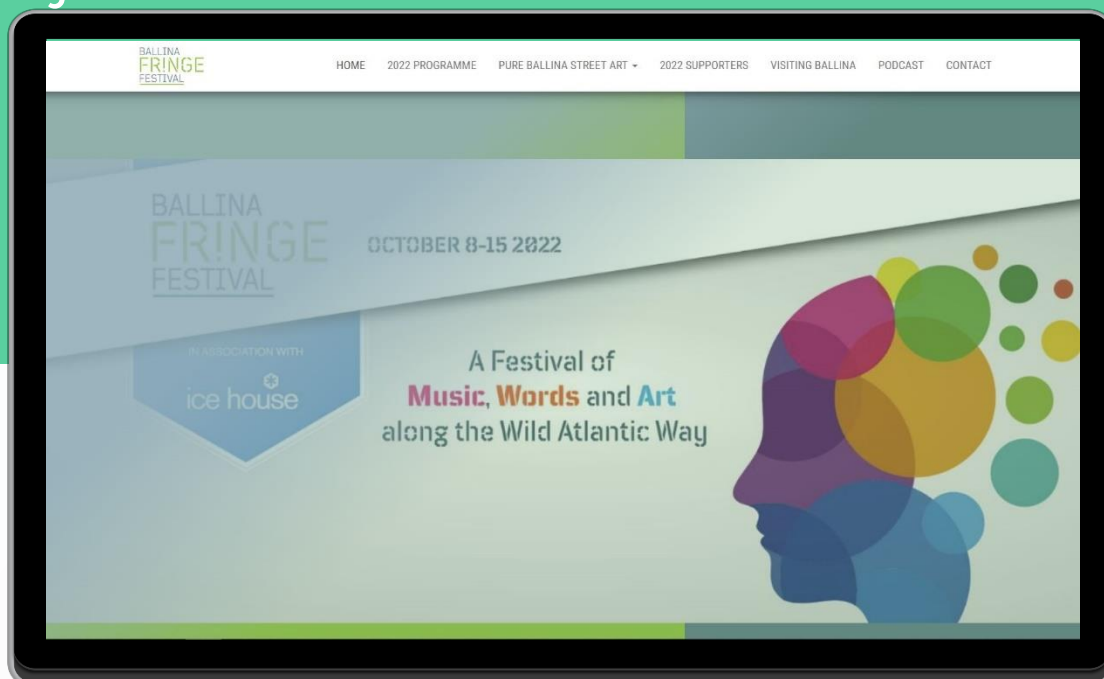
BALLINA FRINGE FESTIVAL

HOME 2022 PROGRAMME PURE BALLINA STREET ART ▾ 2022 SUPPORTERS VISITING BALLINA PODCAST CONTACT

BALLINA FR!NGE FESTIVAL

OCTOBER 8-15 2022

IN ASSOCIATION WITH

ice house

A Festival of Music, Words and Art along the Wild Atlantic Way